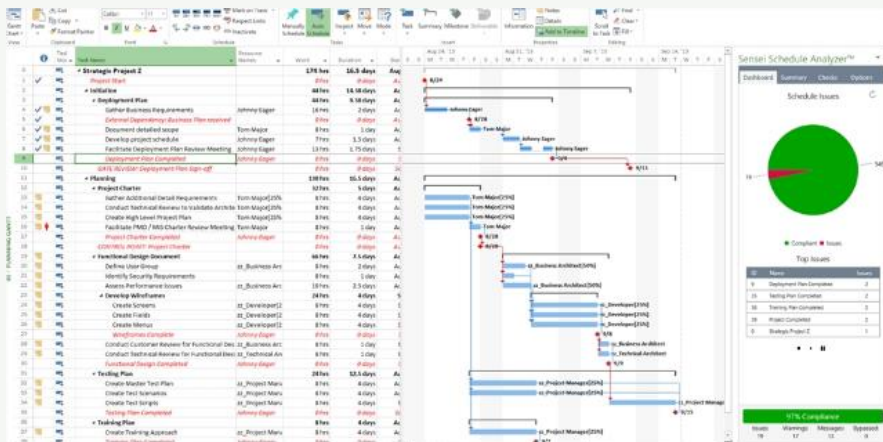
Sensei Schedule Analyzer™

Dashboard | Summary | Checks | Options

Schedule Issues

16

Compliant ■ Issues

Top Issues

| ID | Name | Issues |
|---|---|---|
| 9 | Deployment Plan Complete | 2 |
| 4 | Testing Plan Completed | 2 |
| 5 | Training Plan Completed | 2 |
| 6 | Project Completed | 2 |
| 0 | Strategic Project Z | 2 |

97% Compliance

| Issues | Warnings | Messages | Bypassed |
|---|---|---|---|
| 16 | 17 | 11 | 0 |

| | | Task Name | Resource Names | Work | Duration |
|---|---|---|---|---|---|
| 0 | | Strategic Project Z | | 176 hrs | 16.5 days |
| 1 | | Project Start | | 0 hrs | 0 days |
| 2 | | Initiation | | 44 hrs | 14.58 days |
| 3 | | Deployment Plan | | 44 hrs | 9.58 days |
| 4 | | Gather Business Requirements | Johnny Eager | 16 hrs | 2 days |
| 5 | | External Dependency: Business Plan received | | 0 hrs | 0 days |
| 6 | | Document detailed scope | Tom Major | 8 hrs | 1 day |
| 7 | | Develop project schedule | Johnny Eager | 7 hrs | 1.5 days |
| 8 | | Facilitate Deployment Plan Review Meeting | Johnny Eager | 13 hrs | 1.75 days |
| 9 | | Deployment Plan Completed | Johnny Eager | 0 hrs | 0 days |
| 10 | | GATE REVIEW Deployment Plan Sign-off | | 0 hrs | 0 days |
| 11 | | Planning | | 138 hrs | 15.5 days |
| 12 | | Project Charter | | 32 hrs | 5 days |
| 13 | | Gather Additional Detail Requirements | Tom Major[25%] | 8 hrs | 4 days |
| 14 | | Conduct Technical Review to Validate Architecture | Tom Major[25%] | 8 hrs | 4 days |
| 15 | | Create High Level Project Plan | Tom Major[25%] | 8 hrs | 4 days |
| 16 | | Facilitate PMO / MIS Charter Review Meeting | Tom Major[25%] | 8 hrs | 4 days |
| 17 | | Project Charter Completed | Johnny Eager | 0 hrs | 0 days |
| 18 | | CONTROL POINT: Project Charter | | 0 hrs | 0 days |
| 19 | | Functional Design Document | | 66 hrs | 7.5 days |
| 20 | | Define User Group | zz_Business Arc | 8 hrs | 2 days |
| 21 | | Identify Security Requirements | | 8 hrs | 4 days |
| 22 | | Assess Performance Issues | zz_Business Arc | 8 hrs | 4 days |
| 23 | | Develop Wireframes | | 24 hrs | 4 days |
| 24 | | Create Screens | zz_Developer[2 | 8 hrs | 4 days |
| 25 | | Create Fields | zz_Developer[2 | 8 hrs | 4 days |
| 26 | | Create Menus | zz_Developer[2 | 8 hrs | 4 days |
| 27 | | Wireframes Complete | Johnny Eager | 0 hrs | 0 days |
| 28 | | Conduct Customer Review for Functional Design | zz_Business Arc | 8 hrs | 1 day |
| 29 | | Conduct Technical Review for Functional Design | zz_Technical Ar | 8 hrs | 1 day |
| 30 | | Functional Design Completed | Johnny Eager | 0 hrs | 0 days |
| 31 | | Testing Plan | | 40 hrs | 12.5 days |
| 32 | | Create Master Test Plan | zz_Project Manu | 8 hrs | 4 days |
| 33 | | Create Test Scenarios | zz_Project Manu | 8 hrs | 4 days |
| 34 | | Create Test Scripts | zz_Project Manu | 8 hrs | 4 days |
| 35 | | Testing Plan Completed | Johnny Eager | 0 hrs | 0 days |
| 36 | | Training Plan | | 8 hrs | 4 days |
| 37 | | Create Training Approach | zz_Project Manu | 8 hrs | 4 days |

6/24
Johnny Eager
6/28
Tom Major
Johnny Eager
Johnny Eager
7/6
8/11
Tom Major[25%]
Tom Major[25%]
Tom Major[25%]
Tom Major
8/28
8/29
zz_Business Architect[50%]
zz_Business Architect[50%]
zz_Developer[25%]
zz_Developer[25%]
zz_Developer[25%]
zz_Business Architect
zz_Technical Architect
9/9
zz_Project Manager[25%]
zz_Project Manager[25%]
zz_Project Manager
zz_Project Manager[25%]